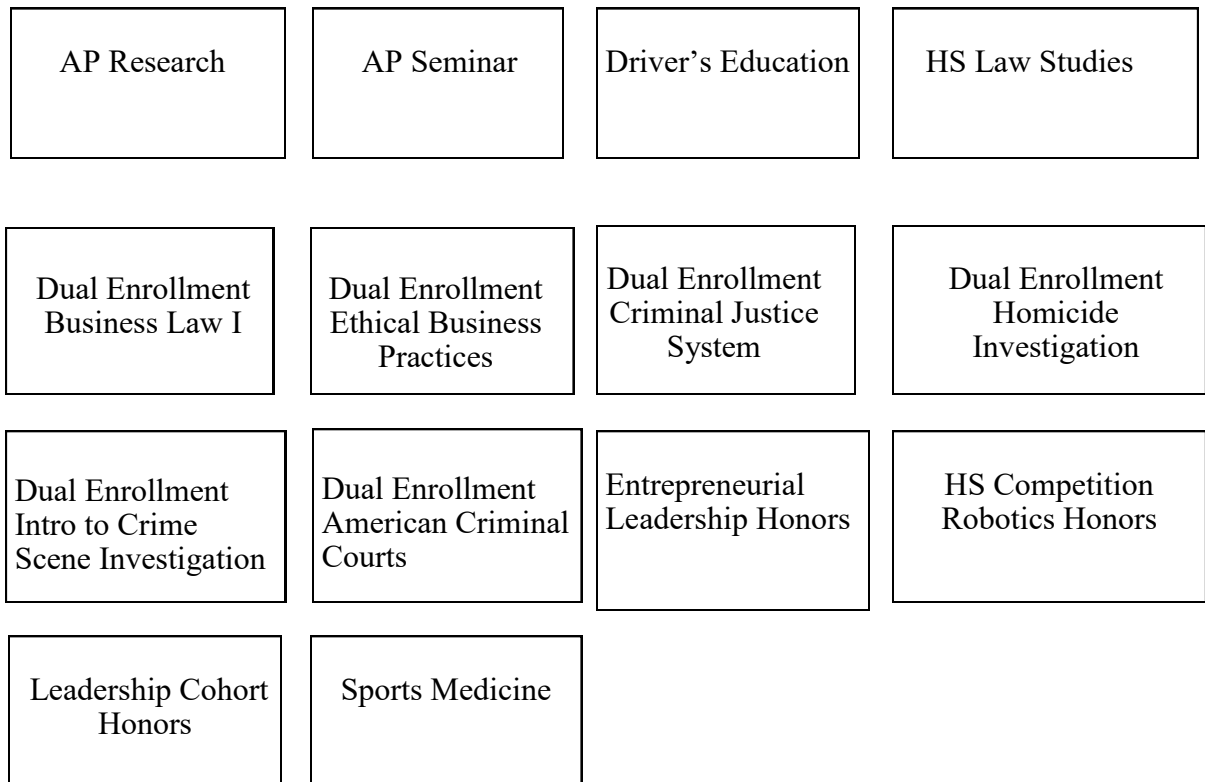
AP Research

AP Seminar

Driver’s Education

HS Law Studies

Dual Enrollment Business Law I

Dual Enrollment Ethical Business Practices

Dual Enrollment Criminal Justice System

Dual Enrollment Homicide Investigation

Dual Enrollment Intro to Crime Scene Investigation

Dual Enrollment American Criminal Courts

Entrepreneurial Leadership Honors

HS Competition Robotics Honors

Leadership Cohort Honors

Sports Medicine